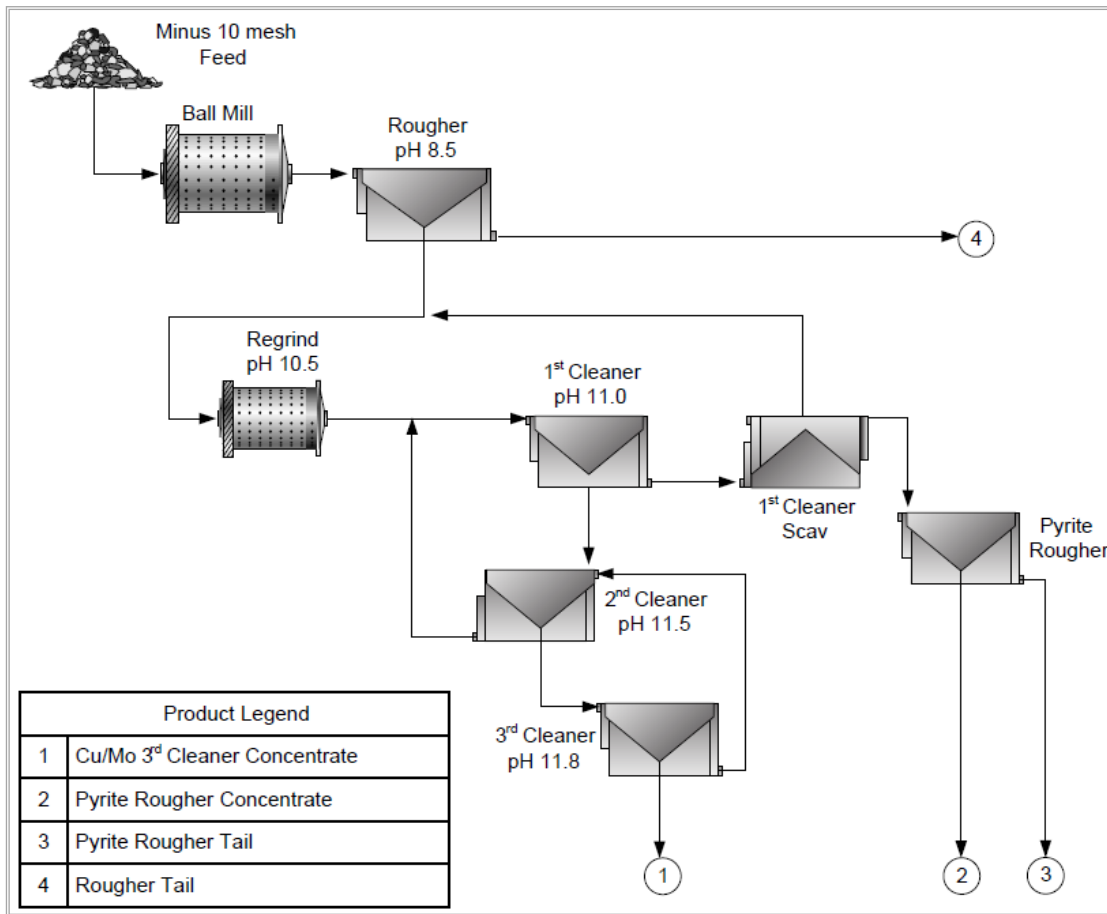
Minus 10 mesh Feed

Ball Mill

Rougher pH 8.5

4

Regrind pH 10.5

1$^{st}$ Cleaner pH 11.0

1$^{st}$ Cleaner Scav

Pyrite Rougher

2$^{nd}$ Cleaner pH 11.5

3$^{rd}$ Cleaner pH 11.8

| Product Legend | |
|---|---|
| 1 | Cu/Mo 3$^{rd}$ Cleaner Concentrate |
| 2 | Pyrite Rougher Concentrate |
| 3 | Pyrite Rougher Tail |
| 4 | Rougher Tail |

1

2

3